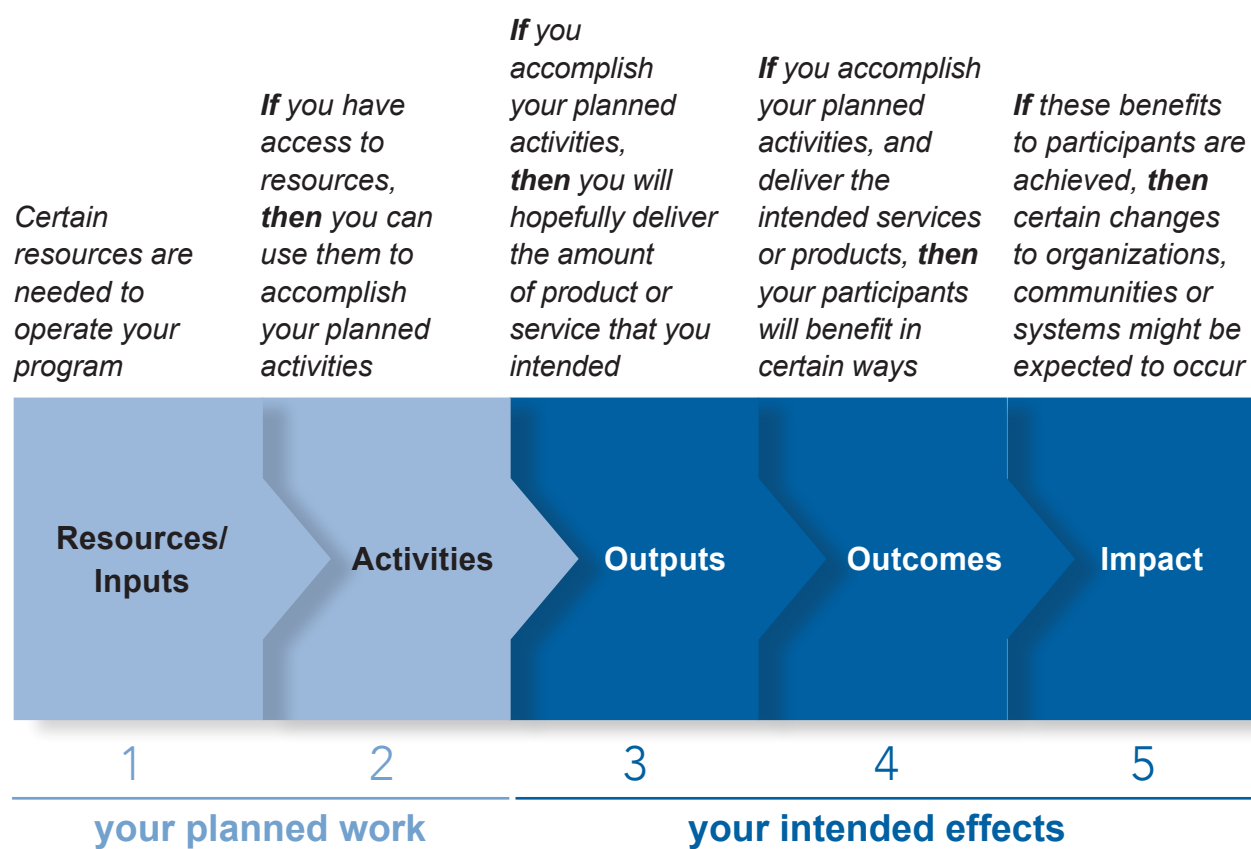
Certain resources are needed to operate your program

If you have access to resources, then you can use them to accomplish your planned activities

If you accomplish your planned activities, then you will hopefully deliver the amount of product or service that you intended

If you accomplish your planned activities, and deliver the intended services or products, then your participants will benefit in certain ways

If these benefits to participants are achieved, then certain changes to organizations, communities or systems might be expected to occur

Resources/ Inputs

Activities

Outputs

Outcomes

Impact

1

2

3

4

5

your planned work

your intended effects